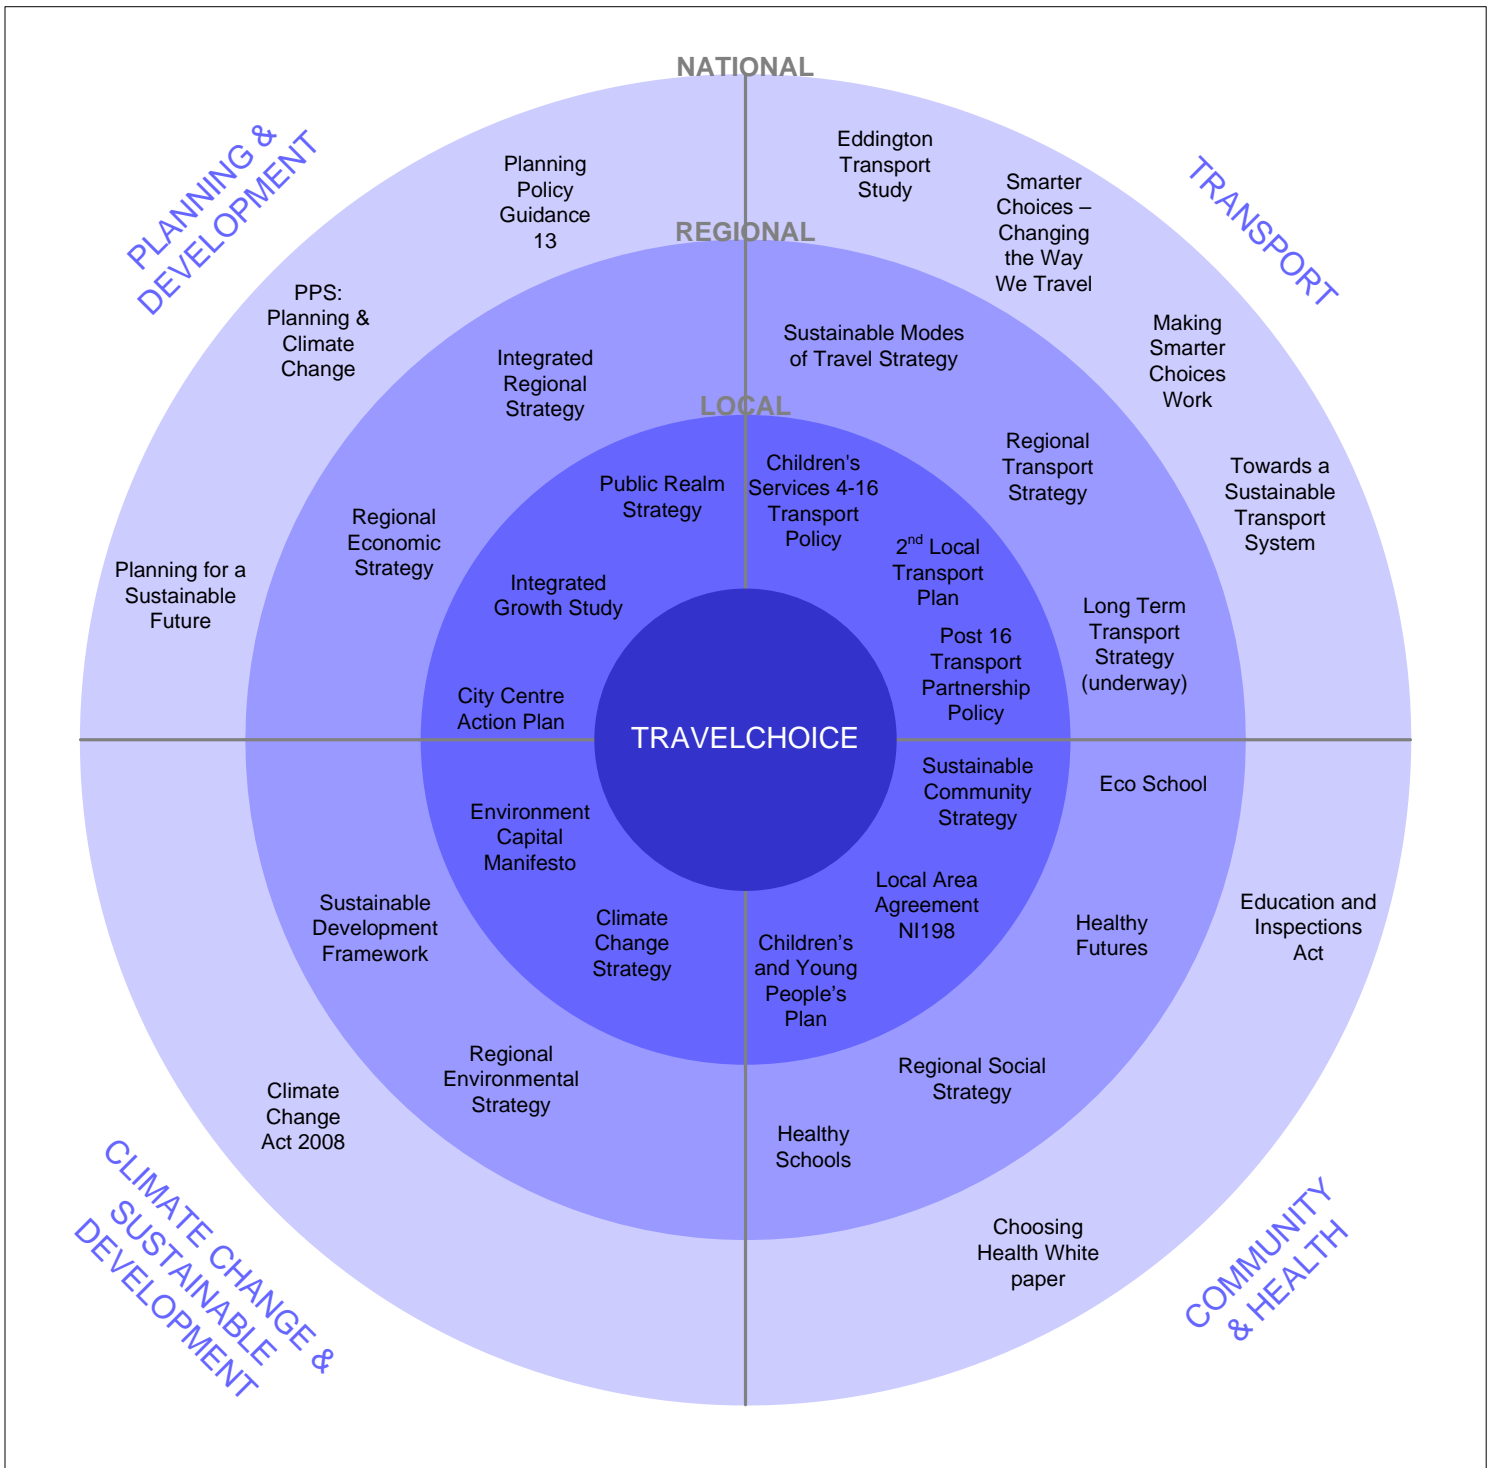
NATIONAL

PLANNING & DEVELOPMENT

TRANSPORT

Planning Policy Guidance 13

Eddington Transport Study

Smarter Choices – Changing the Way We Travel

REGIONAL

PPS: Planning & Climate Change

Integrated Regional Strategy

Sustainable Modes of Travel Strategy

Making Smarter Choices Work

LOCAL

Regional Transport Strategy

Towards a Sustainable Transport System

Public Realm Strategy

Children's Services 4-16 Transport Policy

Regional Economic Strategy

Planning for a Sustainable Future

Integrated Growth Study

$2^{nd}$ Local Transport Plan

Long Term Transport Strategy (underway)

Post 16 Transport Partnership Policy

City Centre Action Plan

TRAVELCHOICE

Sustainable Community Strategy

Eco School

Environment Capital Manifesto

Local Area Agreement NI198

Education and Inspections Act

Sustainable Development Framework

Climate Change Strategy

Children's and Young People's Plan

Healthy Futures

Regional Environmental Strategy

Regional Social Strategy

Climate Change Act 2008

Healthy Schools

Choosing Health White paper

CLIMATE CHANGE & SUSTAINABLE DEVELOPMENT

COMMUNITY & HEALTH